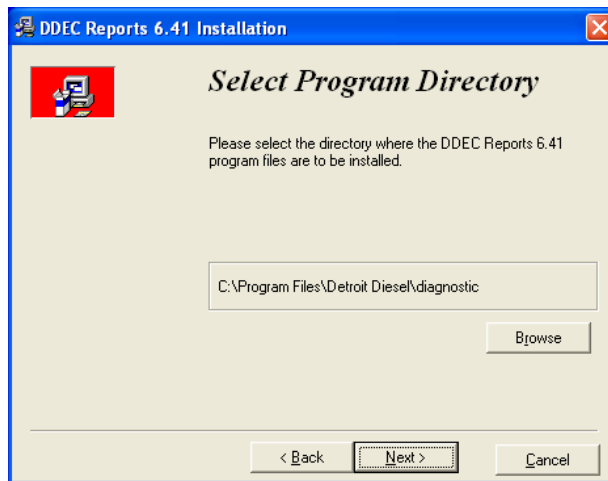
DDEC Reports 6.41 Installation

Select Program Directory

Please select the directory where the DDEC Reports 6.41 program files are to be installed.

C:\Program Files\Detroit Diesel\diagnostic

Browse

< Back

Next >

Cancel